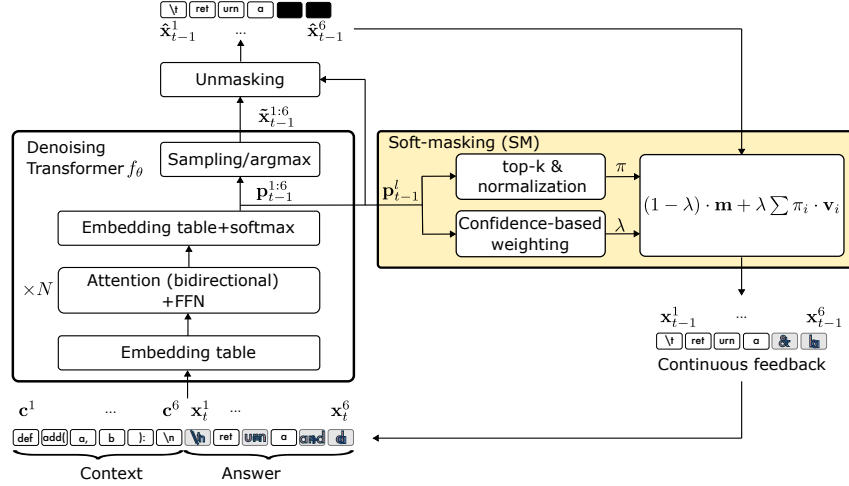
\t ret urn a

$\hat{\mathbf{x}}_{t-1}^{1}$ ... $\hat{\mathbf{x}}_{t-1}^{6}$

Unmasking

$\tilde{\mathbf{x}}_{t-1}^{1:6}$

Denoising Transformer $f_\theta$

Sampling/argmax

$\mathbf{p}_{t-1}^{1:6}$

Embedding table+softmax

$\times N$

Attention (bidirectional) +FFN

Embedding table

Soft-masking (SM)

$\mathbf{p}_{t-1}^{l}$

top-k & normalization

$\pi$

Confidence-based weighting

$\lambda$

$(1-\lambda)\cdot\mathbf{m}+\lambda\sum\pi_i\cdot\mathbf{v}_i$

$\mathbf{x}_{t-1}^{1}$ ... $\mathbf{x}_{t-1}^{6}$

\t ret urn a & la

Continuous feedback

$\mathbf{c}^1$ ... $\mathbf{c}^6$ $\mathbf{x}_t^1$ ... $\mathbf{x}_t^6$

def add( a, b ): \n \n ret urn a and d

Context

Answer